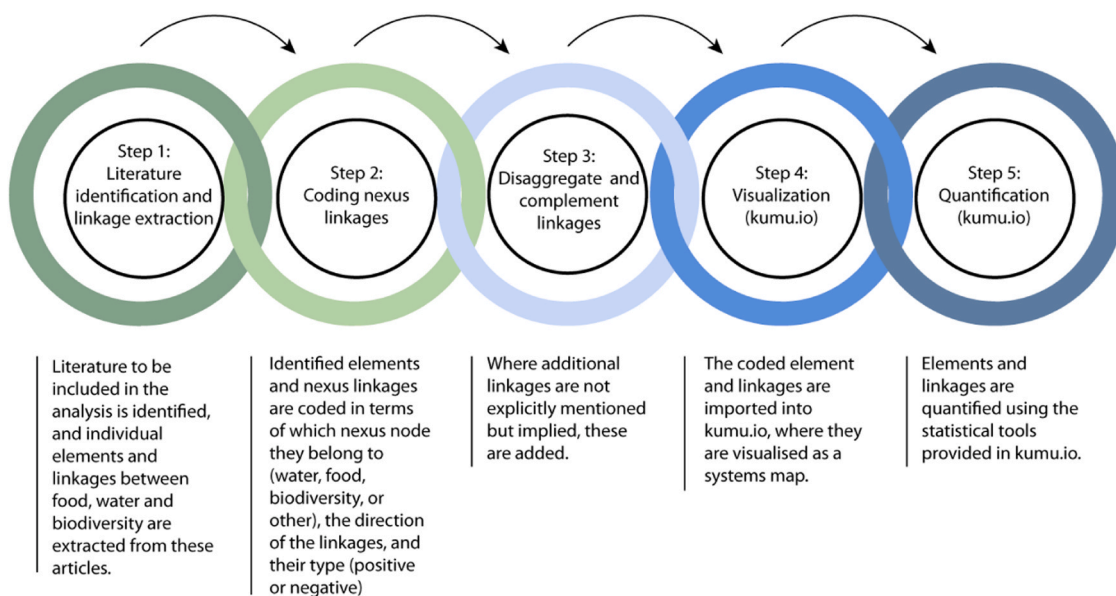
Step 1:
Literature identification and linkage extraction

Step 2:
Coding nexus linkages

Step 3:
Disaggregate and complement linkages

Step 4:
Visualization (kumu.io)

Step 5:
Quantification (kumu.io)

Literature to be included in the analysis is identified, and individual elements and linkages between food, water and biodiversity are extracted from these articles.

Identified elements and nexus linkages are coded in terms of which nexus node they belong to (water, food, biodiversity, or other), the direction of the linkages, and their type (positive or negative)

Where additional linkages are not explicitly mentioned but implied, these are added.

The coded element and linkages are imported into kumu.io, where they are visualised as a systems map.

Elements and linkages are quantified using the statistical tools provided in kumu.io.